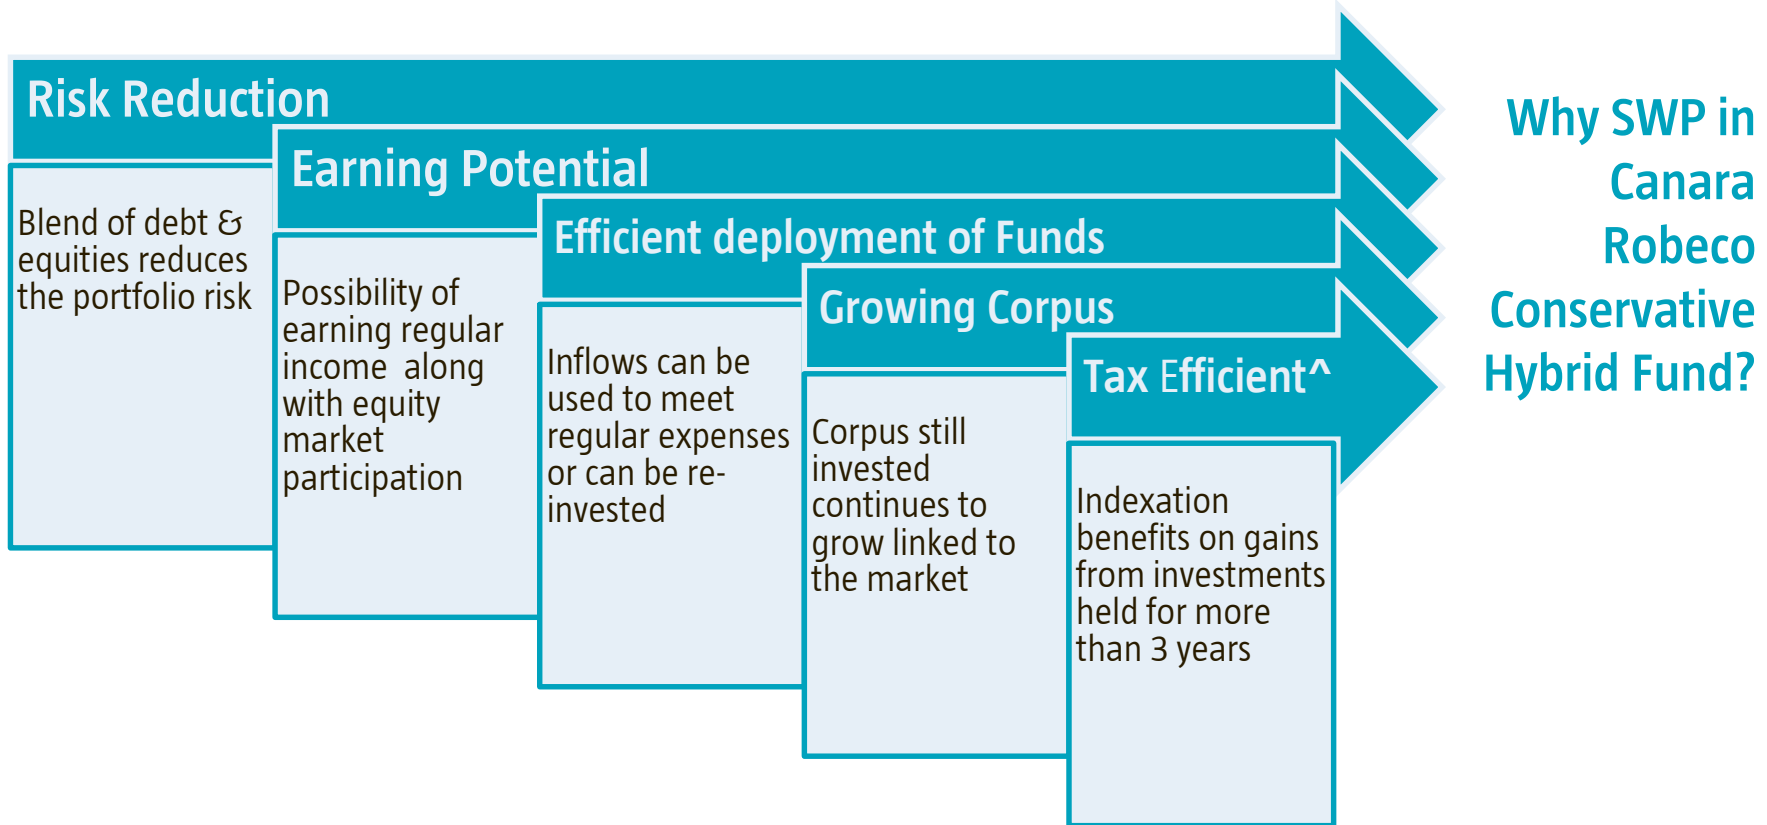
Risk Reduction

Blend of debt & equities reduces the portfolio risk

Earning Potential

Possibility of earning regular income along with equity market participation

Efficient deployment of Funds

Inflows can be used to meet regular expenses or can be re-invested

Growing Corpus

Corpus still invested continues to grow linked to the market

Tax Efficient^

Indexation benefits on gains from investments held for more than 3 years

Why SWP in Canara Robeco Conservative Hybrid Fund?